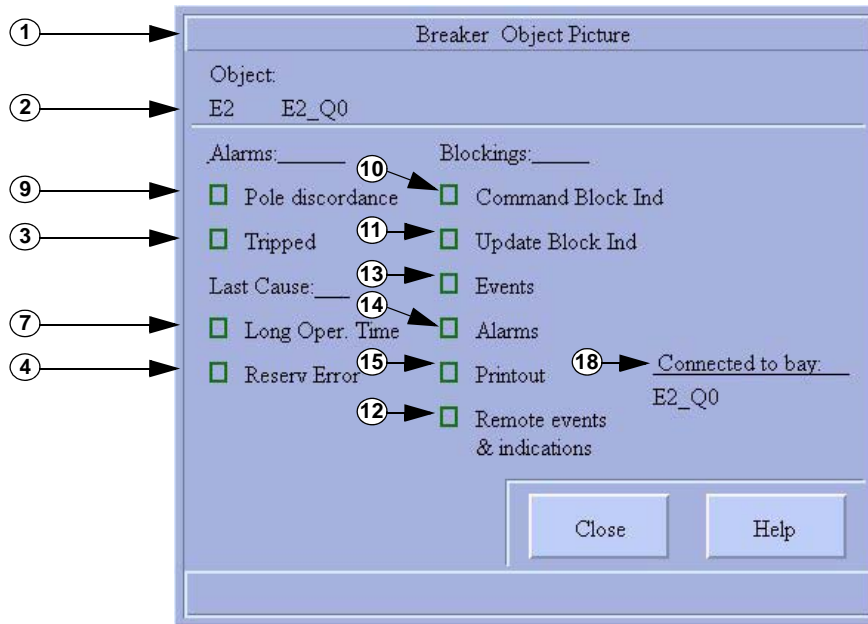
1
Breaker Object Picture
Object:
2
E2 E2_Q0
Alarms:______
Blockings:_____
10
9
Pole discordance
Command Block Ind
3
Tripped
11
Update Block Ind
Last Cause:___
13
Events
14
7
Long Oper. Time
Alarms
4
Reserv Error
15
Printout
18
Connected to bay:
E2_Q0
12
Remote events & indications
Close
Help